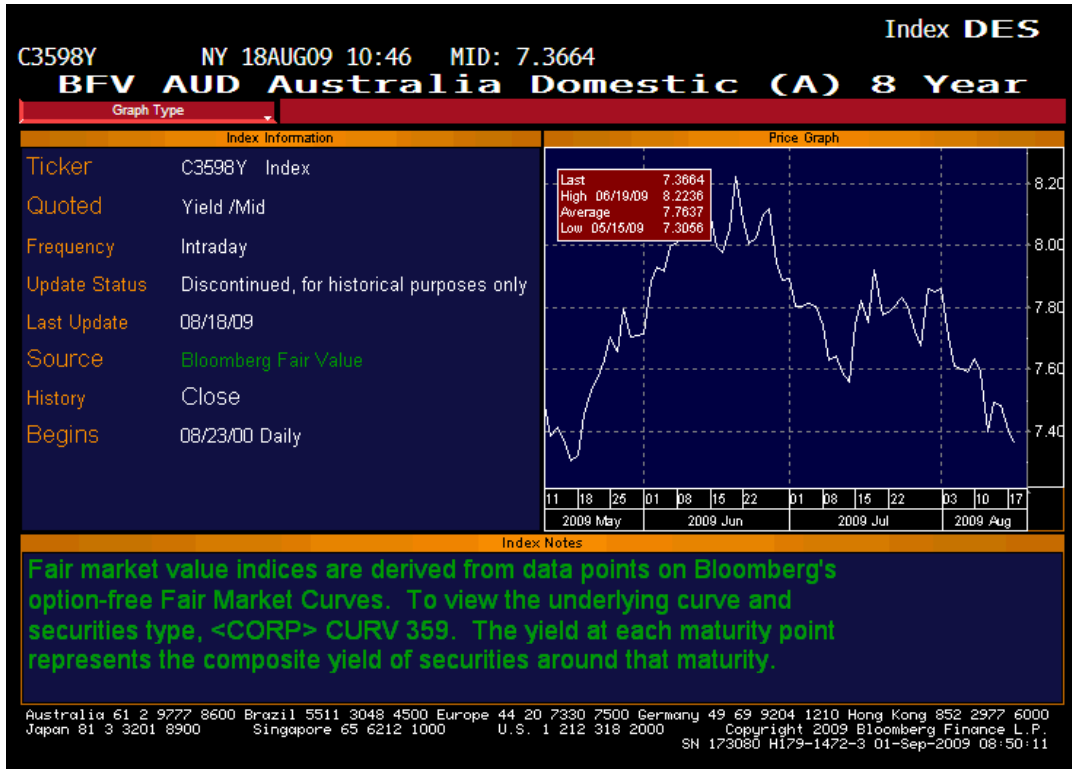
Index DES

C3598Y NY 18AUG09 10:46 MID: 7.3664

BFV AUD Australia Domestic (A) 8 Year

Graph Type

Index Information

| | |
|---|---|
| Ticker | C3598Y Index |
| Quoted | Yield /Mid |
| Frequency | Intraday |
| Update Status | Discontinued, for historical purposes only |
| Last Update | 08/18/09 |
| Source | Bloomberg Fair Value |
| History | Close |
| Begins | 08/23/00 Daily |

Price Graph

| | | |
|---|---|---|
| Last | | 7.3664 |
| High | 06/19/09 | 8.2236 |
| Average | | 7.7637 |
| Low | 05/15/09 | 7.3056 |

8.20
8.00
7.80
7.60
7.40

11 18 25 01 08 15 22 01 08 15 22 03 10 17
2009 May 2009 Jun 2009 Jul 2009 Aug

Index Notes

Fair market value indices are derived from data points on Bloomberg's option-free Fair Market Curves. To view the underlying curve and securities type, <CORP> CURV 359. The yield at each maturity point represents the composite yield of securities around that maturity.

Australia 61 2 9777 8600 Brazil 5511 3048 4500 Europe 44 20 7330 7500 Germany 49 69 9204 1210 Hong Kong 852 2977 6000
Japan 81 3 3201 8900 Singapore 65 6212 1000 U.S. 1 212 318 2000 Copyright 2009 Bloomberg Finance L.P.
SN 173080 H179-1472-3 01-Sep-2009 08:50:11